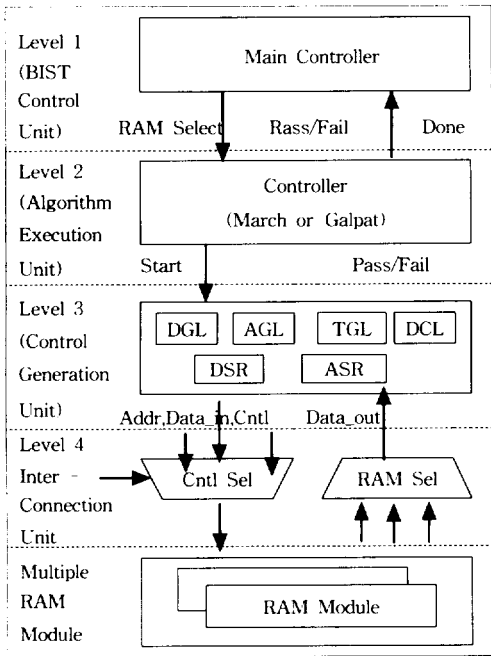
Level 1 (BIST Control Unit)

Main Controller

RAM Select

Rass/Fail

Done

Level 2 (Algorithm Execution Unit)

Controller (March or Galpat)

Start

Pass/Fail

Level 3 (Control Generation Unit)

DGL

AGL

TGL

DCL

DSR

ASR

Addr,Data_in,Cntl

Data_out

Level 4 Inter - Connection Unit

Cntl Sel

RAM Sel

Multiple RAM Module

RAM Module